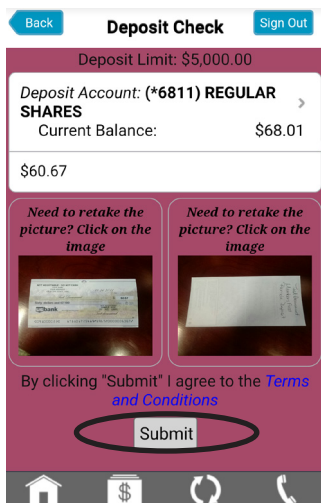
Back

Deposit Check

Sign Out

Deposit Limit: $5,000.00

Deposit Account: (*6811) REGULAR SHARES

Current Balance: $68.01

$60.67

Need to retake the picture? Click on the image

Need to retake the picture? Click on the image

By clicking "Submit" I agree to the Terms and Conditions

Submit